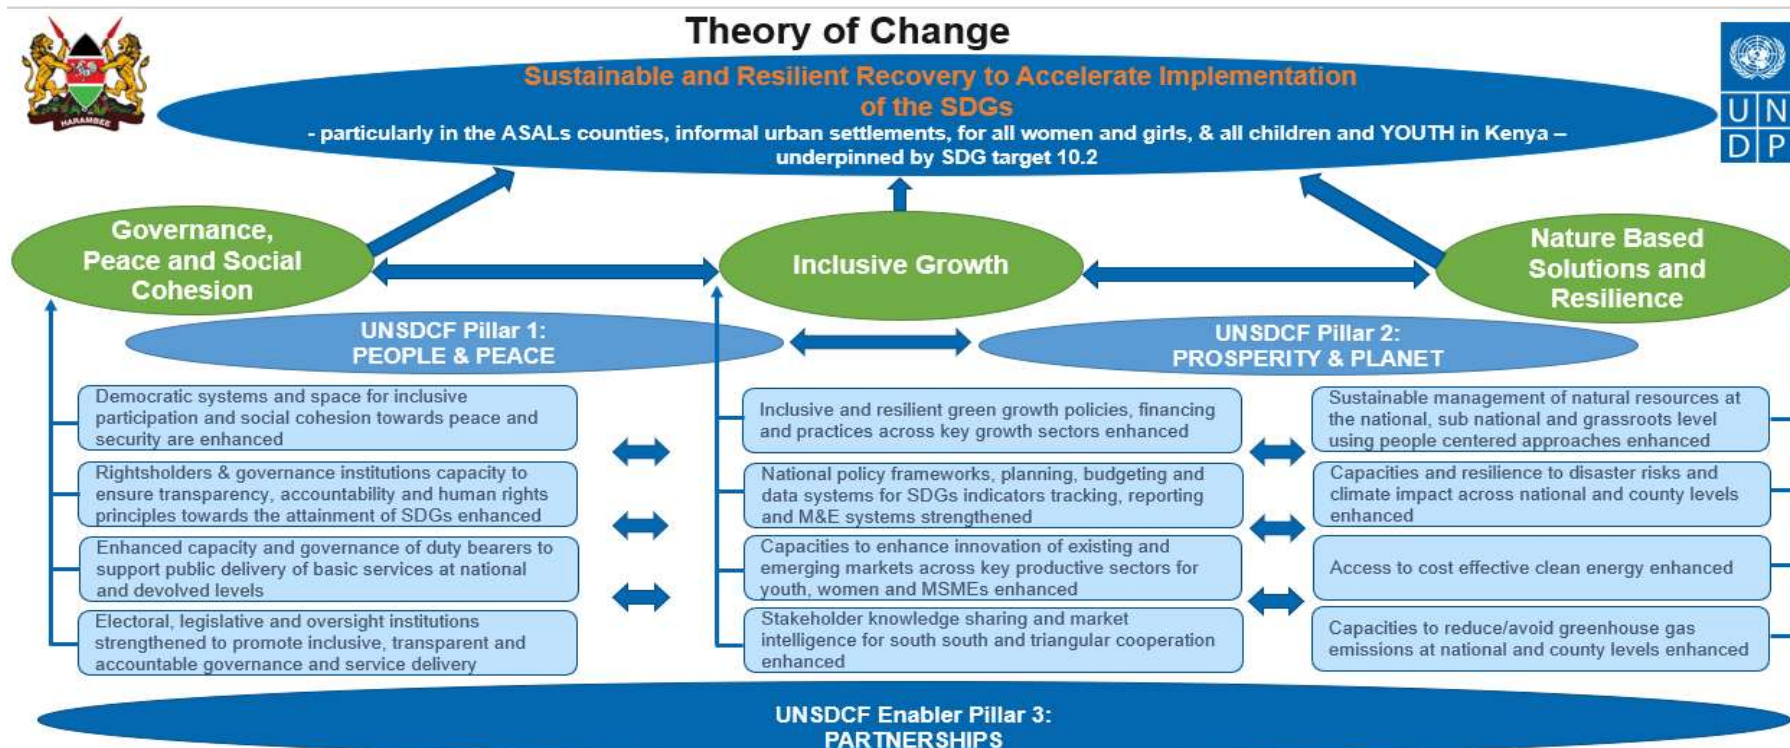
HARAMBEE

Theory of Change

U N
D P

Sustainable and Resilient Recovery to Accelerate Implementation of the SDGs

- particularly in the ASALs counties, informal urban settlements, for all women and girls, & all children and YOUTH in Kenya – underpinned by SDG target 10.2

Governance, Peace and Social Cohesion

Inclusive Growth

Nature Based Solutions and Resilience

UNSDCF Pillar 1: PEOPLE & PEACE

UNSDCF Pillar 2: PROSPERITY & PLANET

Democratic systems and space for inclusive participation and social cohesion towards peace and security are enhanced

Rightsholders & governance institutions capacity to ensure transparency, accountability and human rights principles towards the attainment of SDGs enhanced

Enhanced capacity and governance of duty bearers to support public delivery of basic services at national and devolved levels

Electoral, legislative and oversight institutions strengthened to promote inclusive, transparent and accountable governance and service delivery

Inclusive and resilient green growth policies, financing and practices across key growth sectors enhanced

National policy frameworks, planning, budgeting and data systems for SDGs indicators tracking, reporting and M&E systems strengthened

Capacities to enhance innovation of existing and emerging markets across key productive sectors for youth, women and MSMEs enhanced

Stakeholder knowledge sharing and market intelligence for south south and triangular cooperation enhanced

Sustainable management of natural resources at the national, sub national and grassroots level using people centered approaches enhanced

Capacities and resilience to disaster risks and climate impact across national and county levels enhanced

Access to cost effective clean energy enhanced

Capacities to reduce/avoid greenhouse gas emissions at national and county levels enhanced

UNSDCF Enabler Pillar 3: PARTNERSHIPS